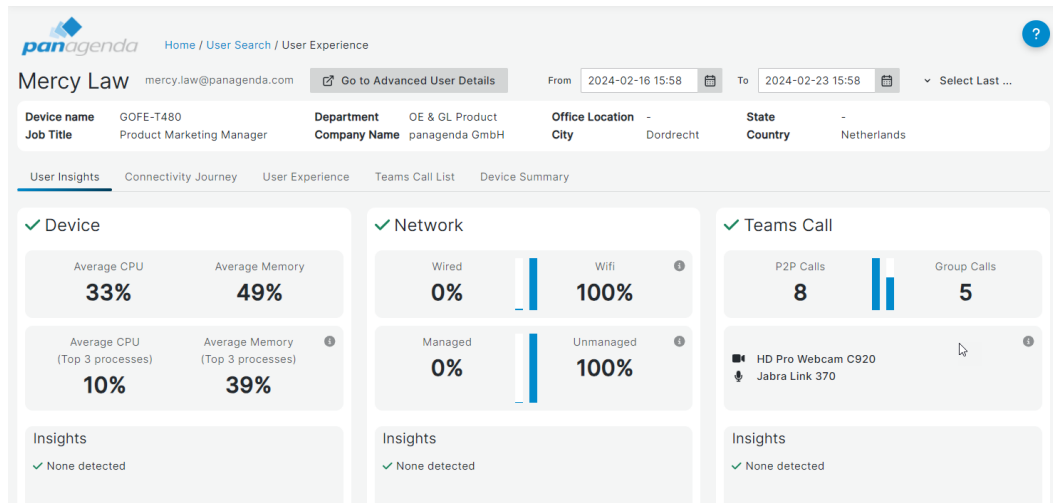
panagenda

Home / User Search / User Experience

?

Mercy Law mercy.law@panagenda.com Go to Advanced User Details

From 2024-02-16 15:58 To 2024-02-23 15:58 Select Last ...

| Device name | GOFE-T480 | Department | OE & GL Product | Office Location | - | State | - |
|---|---|---|---|---|---|---|---|
| Job Title | Product Marketing Manager | Company Name | panagenda GmbH | City | Dordrecht | Country | Netherlands |

User Insights Connectivity Journey User Experience Teams Call List Device Summary

Device

Average CPU
33%

Average Memory
49%

Average CPU (Top 3 processes)
10%

Average Memory (Top 3 processes)
39%

Insights

None detected

Network

Wired
0%

Wifi
100%

Managed
0%

Unmanaged
100%

Insights

None detected

Teams Call

P2P Calls
8

Group Calls
5

HD Pro Webcam C920
Jabra Link 370

Insights

None detected